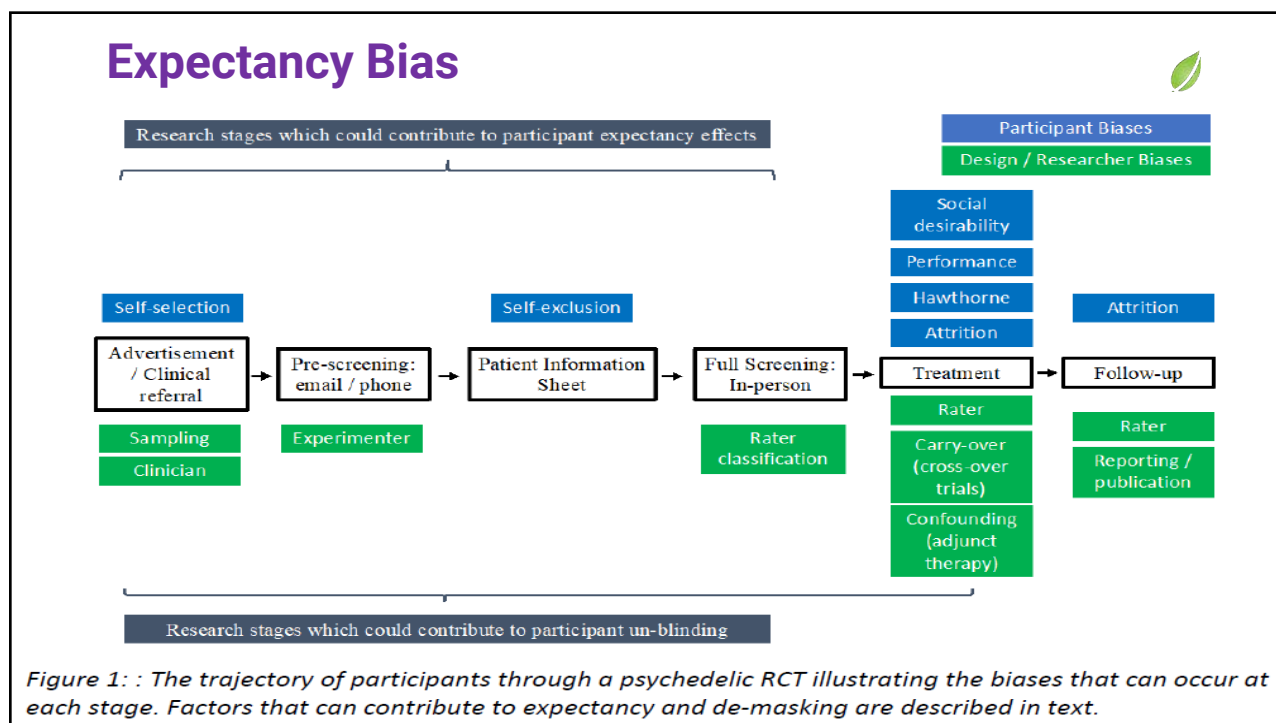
Expectancy Bias

Research stages which could contribute to participant expectancy effects

Participant Biases

Design / Researcher Biases

Social desirability

Performance

Hawthorne

Attrition

Self-selection

Self-exclusion

Attrition

Advertisement / Clinical referral

Pre-screening: email / phone

Patient Information Sheet

Full Screening: In-person

Treatment

Follow-up

Sampling

Clinician

Experimenter

Rater classification

Rater

Carry-over (cross-over trials)

Confounding (adjunct therapy)

Rater

Reporting / publication

Research stages which could contribute to participant un-blinding

Figure 1: : The trajectory of participants through a psychedelic RCT illustrating the biases that can occur at each stage. Factors that can contribute to expectancy and de-masking are described in text.